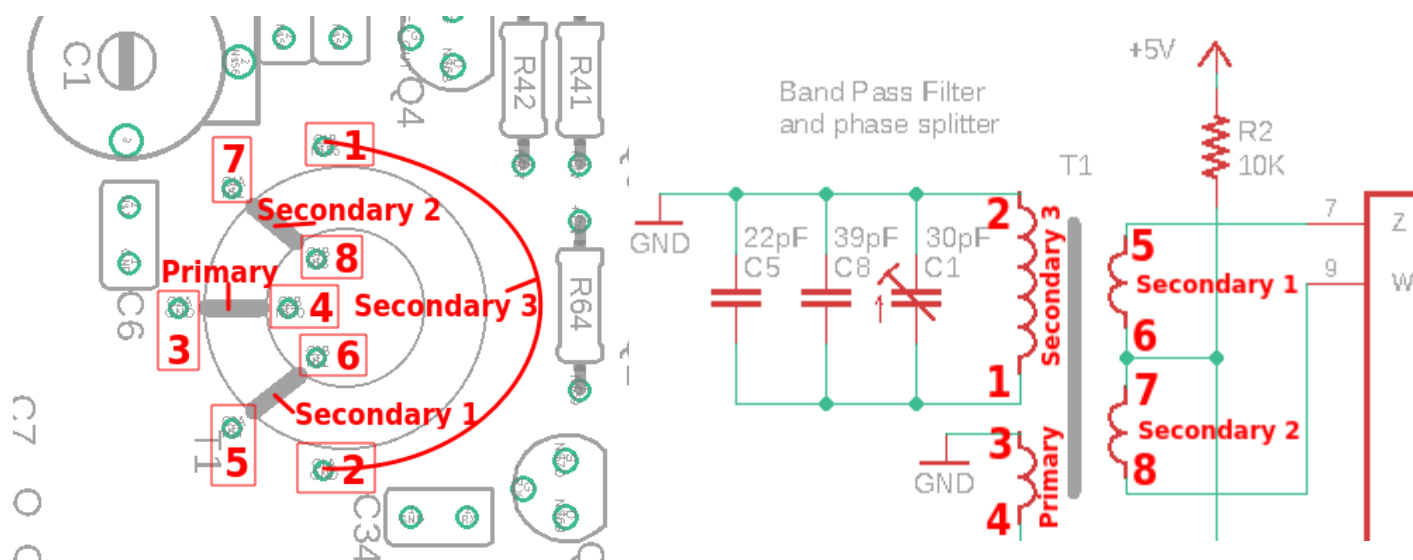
C1
Q4
R42
R41
7
1
Secondary 2
8
Primary
4
Secondary 3
3
6
R64
C6
C7
Secondary 1
T1
5
2
C34

+5V
Band Pass Filter and phase splitter
R2
10K
T1
GND
22pF
C5
39pF
C8
30pF
C1
2
Secondary 3
1
5
Secondary 1
6
7
Secondary 2
8
7
9
Z
W
3
Primary
4
GND